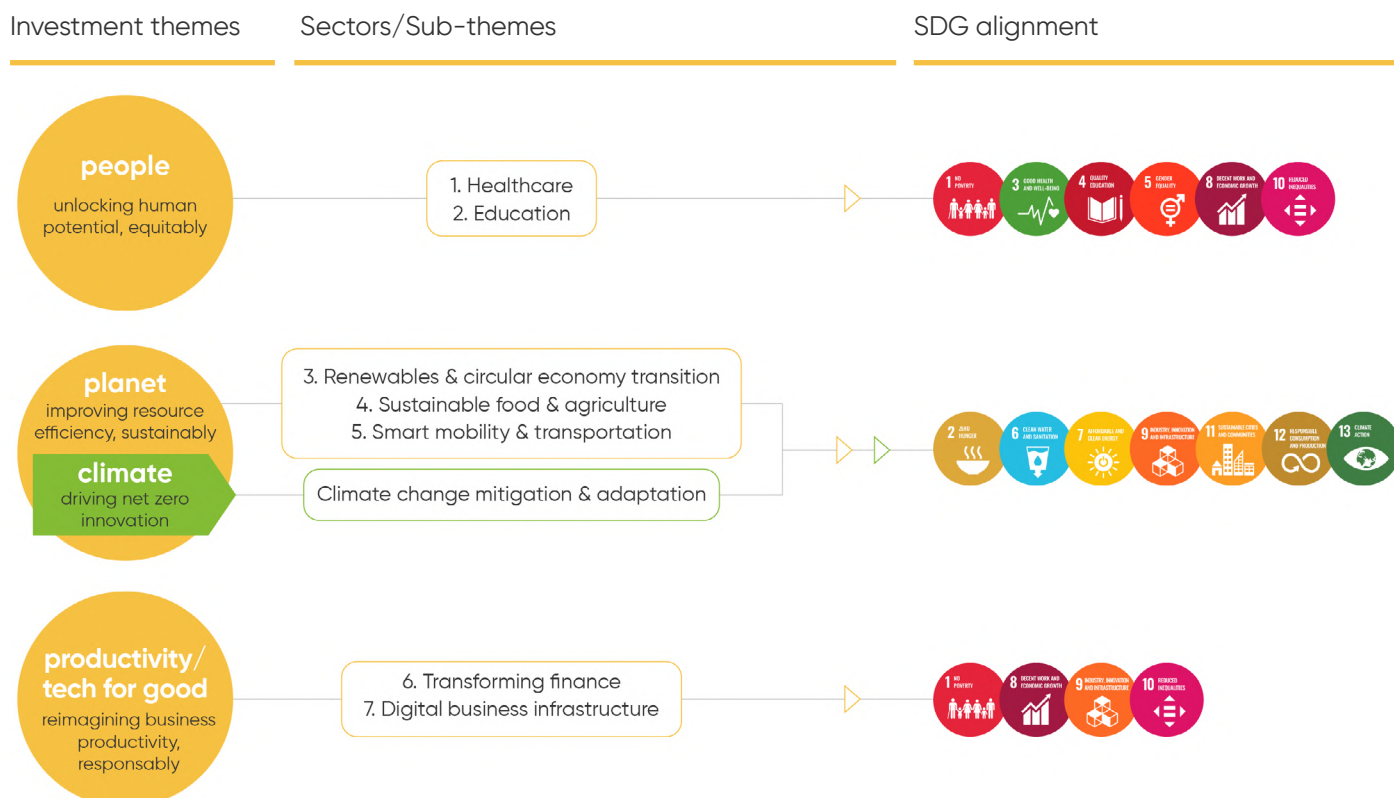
Investment themes

Sectors/Sub-themes

SDG alignment

people
unlocking human potential, equitably

1. Healthcare
2. Education

1 NO POVERTY
3 GOOD HEALTH AND WELL-BEING
4 QUALITY EDUCATION
5 GENDER EQUALITY
8 DECENT WORK AND ECONOMIC GROWTH
10 REDUCED INEQUALITIES

planet
improving resource efficiency, sustainably

climate
driving net zero innovation

3. Renewables & circular economy transition
4. Sustainable food & agriculture
5. Smart mobility & transportation

Climate change mitigation & adaptation

2 ZERO HUNGER
6 CLEAN WATER AND SANITATION
7 AFFORDABLE AND CLEAN ENERGY
9 INDUSTRY, INNOVATION AND INFRASTRUCTURE
11 SUSTAINABLE CITIES AND COMMUNITIES
12 RESPONSIBLE CONSUMPTION AND PRODUCTION
13 CLIMATE ACTION

productivity/ tech for good
reimagining business productivity, responsably

6. Transforming finance
7. Digital business infrastructure

1 NO POVERTY
8 DECENT WORK AND ECONOMIC GROWTH
9 INDUSTRY, INNOVATION AND INFRASTRUCTURE
10 REDUCED INEQUALITIES